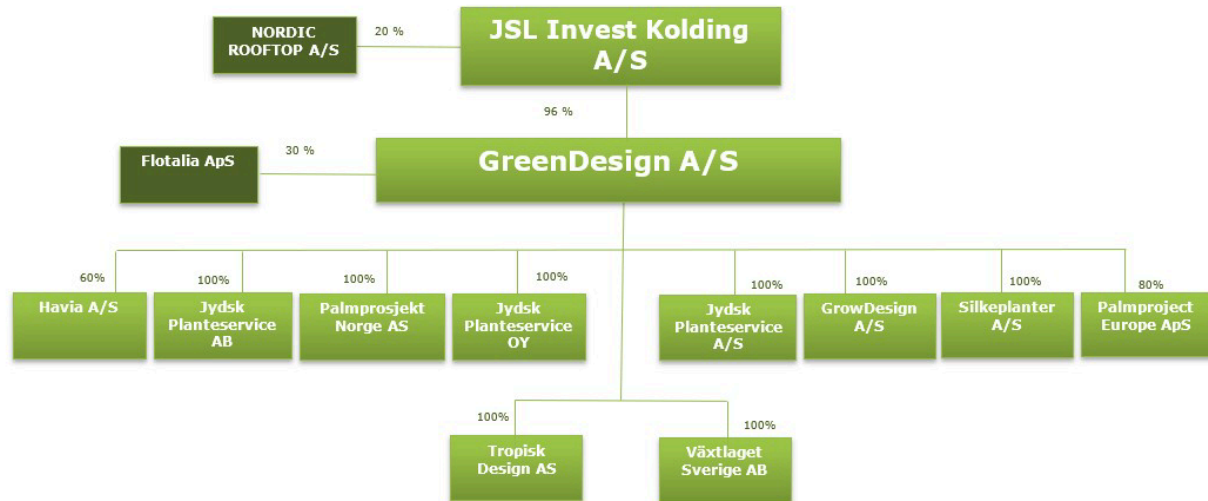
NORDIC ROOFTOP A/S

20 %

JSL Invest Kolding A/S

96 %

Flotalia ApS

30 %

GreenDesign A/S

60%

Havia A/S

100%

Jydsk Planteservice AB

100%

Palmprosjekt Norge AS

100%

Jydsk Planteservice OY

100%

Jydsk Planteservice A/S

100%

GrowDesign A/S

100%

Silkeplanter A/S

80%

Palmproject Europe ApS

100%

Tropisk Design AS

100%

Växtlaget Sverige AB